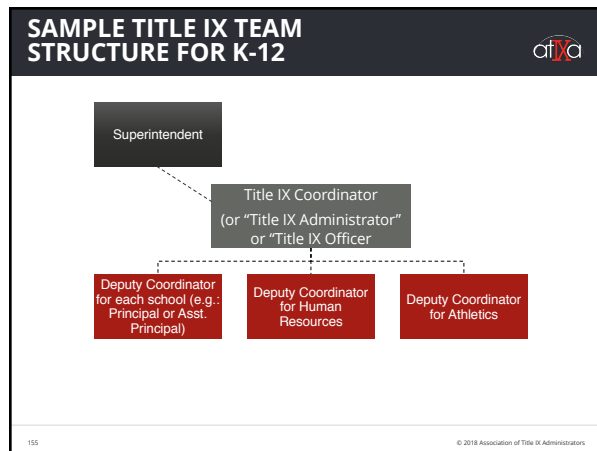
SAMPLE TITLE IX TEAM STRUCTURE FOR K-12

atIXa

Superintendent

Title IX Coordinator
(or "Title IX Administrator" or "Title IX Officer

Deputy Coordinator for each school (e.g.: Principal or Asst. Principal)

Deputy Coordinator for Human Resources

Deputy Coordinator for Athletics

155

© 2018 Association of Title IX Administrators